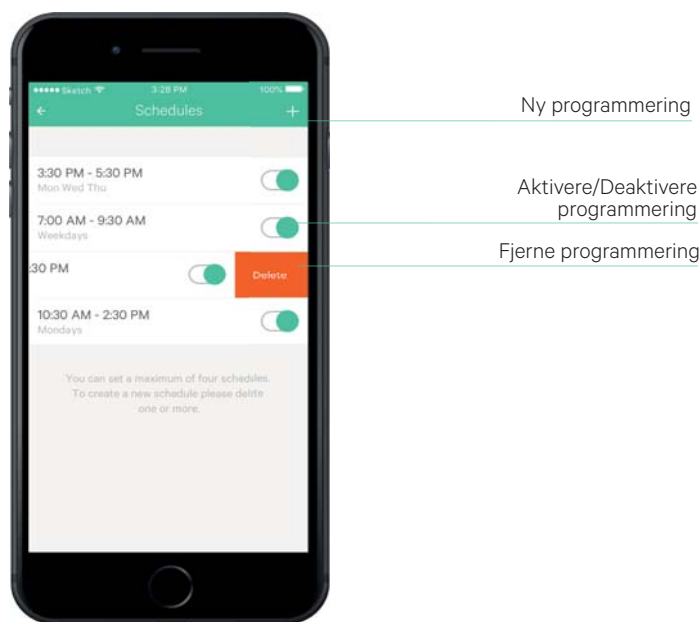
●●●●● Sketch 3:28 PM 100%

←
Schedules
+

3:30 PM - 5:30 PM
Mon Wed Thu

7:00 AM - 9:30 AM
Weekdays

:30 PM
Delete

10:30 AM - 2:30 PM
Mondays

You can set a maximum of four schedules. To create a new schedule please delete one or more.

Ny programmering

Aktivere/Deaktivere programmering

Fjerne programmering